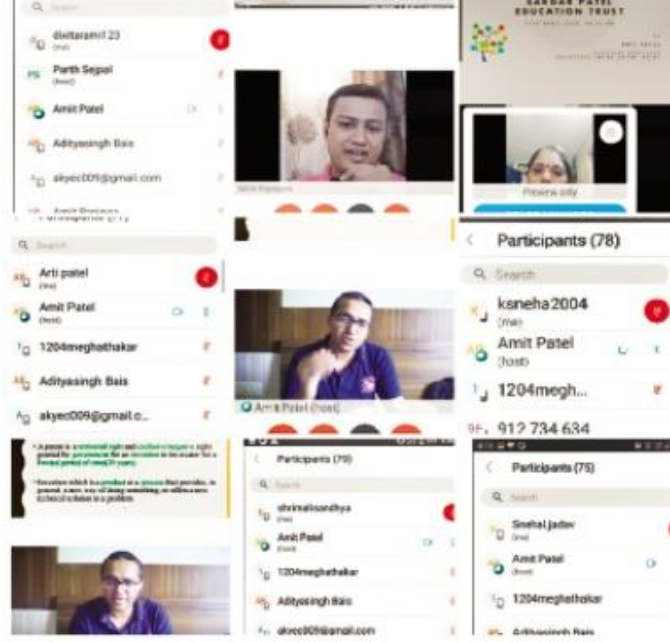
Search

divitaramit 23 (me)

Parth Sepol (host)

Amit Patel

Adityasingh Bais

akyec009@gmail.com

SARDAR PATEL EDUCATION TRUST

Preview only

Search

Arti patel (me)

Amit Patel (host)

1204meghathakar

Adityasingh Bais

akyec009@gmail.c...

Participants (78)

Search

ksneha2004 (me)

Amit Patel (host)

1204megh...

912 734 634

Amit Patel (host)

• A patent is a territorial right and exclusive-bargain or right granted by government for an invention to the creator for a limited period of time(20 years).

• Invention which is a product or a process that provides, in general, a new way of doing something, or offers a new technical solution to a problem.

Participants (79)

Search

shrimalisandhya (me)

Amit Patel (host)

1204meghathakar

Adityasingh Bais

akyec009@gmail.com

Participants (75)

Search

Snehal jadav (me)

Amit Patel (host)

1204meghathakar

Adityasingh Bais